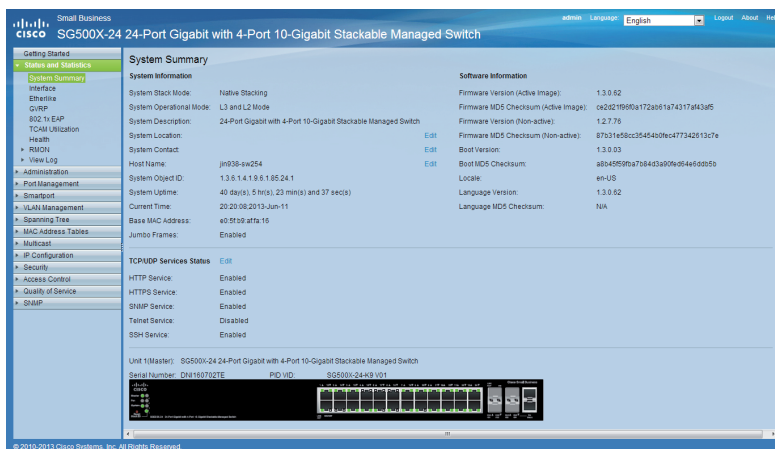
cisco Small Business
SG500X-24 24-Port Gigabit with 4-Port 10-Gigabit Stackable Managed Switch

admin Language English Logout About He

Getting Started
Status and Statistics
System Summary
Interface
Etherlike
GVRP
802.1x EAP
TCAM Utilization
Health
RMON
View Log
Administration
Port Management
Smartport
VLAN Management
Spanning Tree
MAC Address Tables
Multicast
IP Configuration
Security
Access Control
Quality of Service
SNMP

System Summary

System Information

| | | |
|---|---|---|
| System Stack Mode: | Native Stacking | |
| System Operational Mode: | L3 and L2 Mode | |
| System Description: | 24-Port Gigabit with 4-Port 10-Gigabit Stackable Managed Switch | |
| System Location: | | Edit |
| System Contact: | | Edit |
| Host Name: | jin938-sw254 | Edit |
| System Object ID: | 1.3.6.1.4.1.9.6.1.85.24.1 | |
| System Uptime: | 40 day(s), 5 hr(s), 23 min(s) and 37 sec(s) | |
| Current Time: | 20:20:08;2013-Jun-11 | |
| Base MAC Address: | e0:5f:b9:af:fa:16 | |
| Jumbo Frames: | Enabled | |

Software Information

| | |
|---|---|
| Firmware Version (Active Image): | 1.3.0.62 |
| Firmware MD5 Checksum (Active Image): | ce2d2f96f0a172ab61a74317af43af5 |
| Firmware Version (Non-active): | 1.2.7.76 |
| Firmware MD5 Checksum (Non-active): | 87b31e58cc35454b0fec477342613c7e |
| Boot Version: | 1.3.0.03 |
| Boot MD5 Checksum: | a8b45f59fba7b84d3a90fed64e6ddb5b |
| Locale: | en-US |
| Language Version: | 1.3.0.62 |
| Language MD5 Checksum: | N/A |

TCP/UDP Services Status Edit

| | |
|---|---|
| HTTP Service: | Enabled |
| HTTPS Service: | Enabled |
| SNMP Service: | Enabled |
| Telnet Service: | Disabled |
| SSH Service: | Enabled |

Unit 1(Master): SG500X-24 24-Port Gigabit with 4-Port 10-Gigabit Stackable Managed Switch
Serial Number: DNI160702TE PID VID: SG500X-24-K9 V01

© 2010-2013 Cisco Systems, Inc. All Rights Reserved.